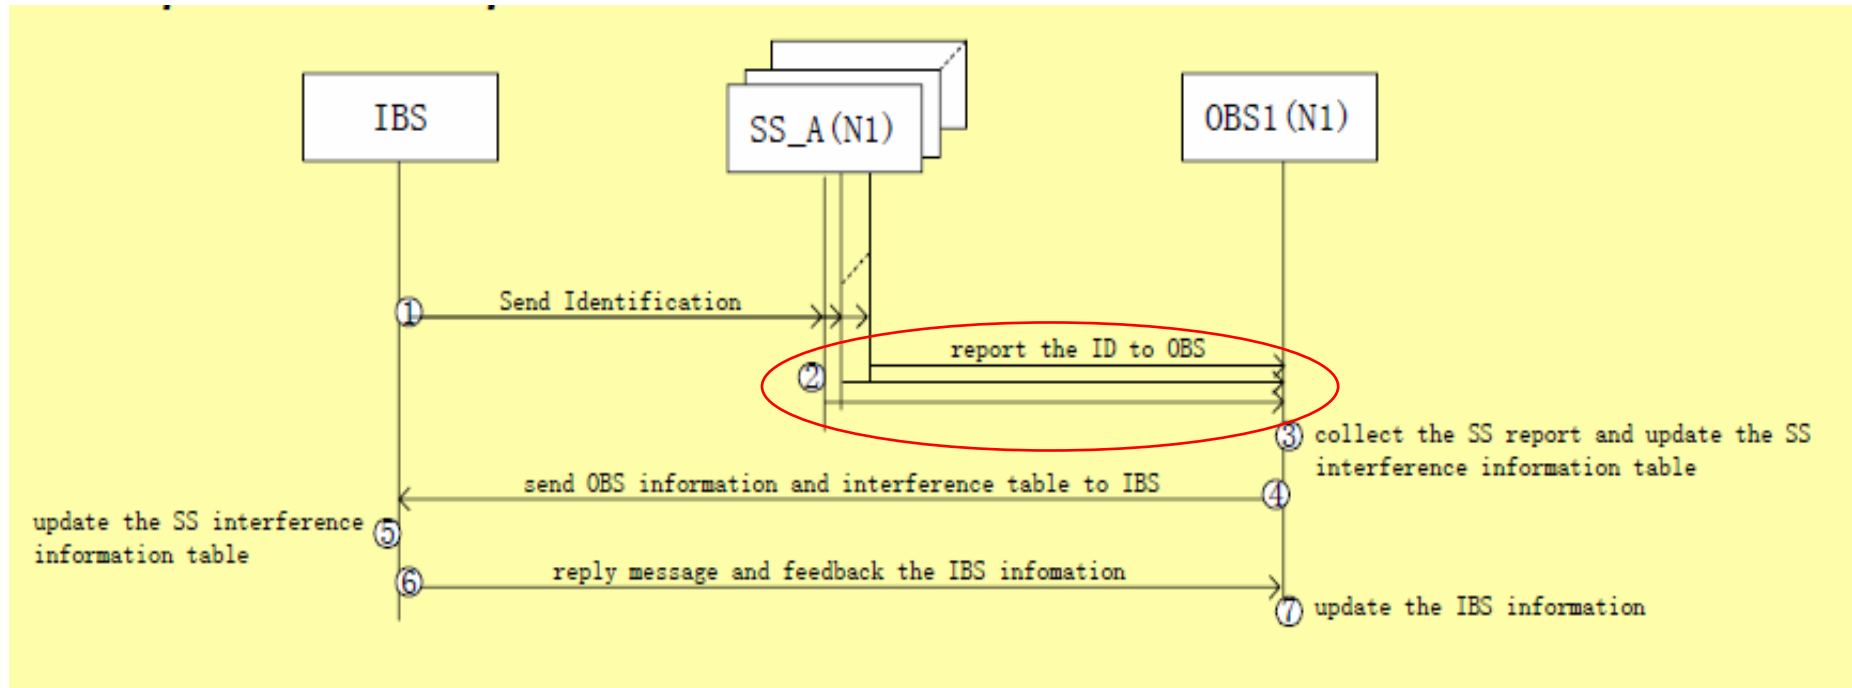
IBS

SS_A(N1)

OBS1(N1)

① Send Identification

② report the ID to OBS

③ collect the SS report and update the SS interference information table

send OBS information and interference table to IBS ④

update the SS interference information table ⑤

⑥ reply message and feedback the IBS infomation

⑦ update the IBS information